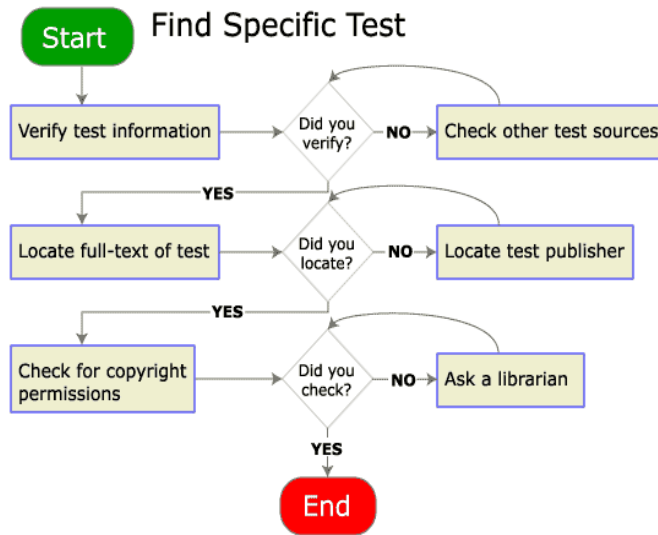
Start

Find Specific Test

Verify test information

Did you verify?

NO

Check other test sources

YES

Locate full-text of test

Did you locate?

NO

Locate test publisher

YES

Check for copyright permissions

Did you check?

NO

Ask a librarian

YES

End